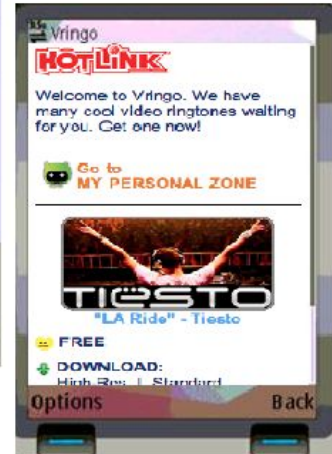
Vringo

HOTLINK

Welcome to Vringo. We have many cool video ringtones waiting for you. Get one now!

Go to MY PERSONAL ZONE

TIËSTO

"LA Ride" - Tiesto

FREE

DOWNLOAD:

High Res | Standard

Options

Back